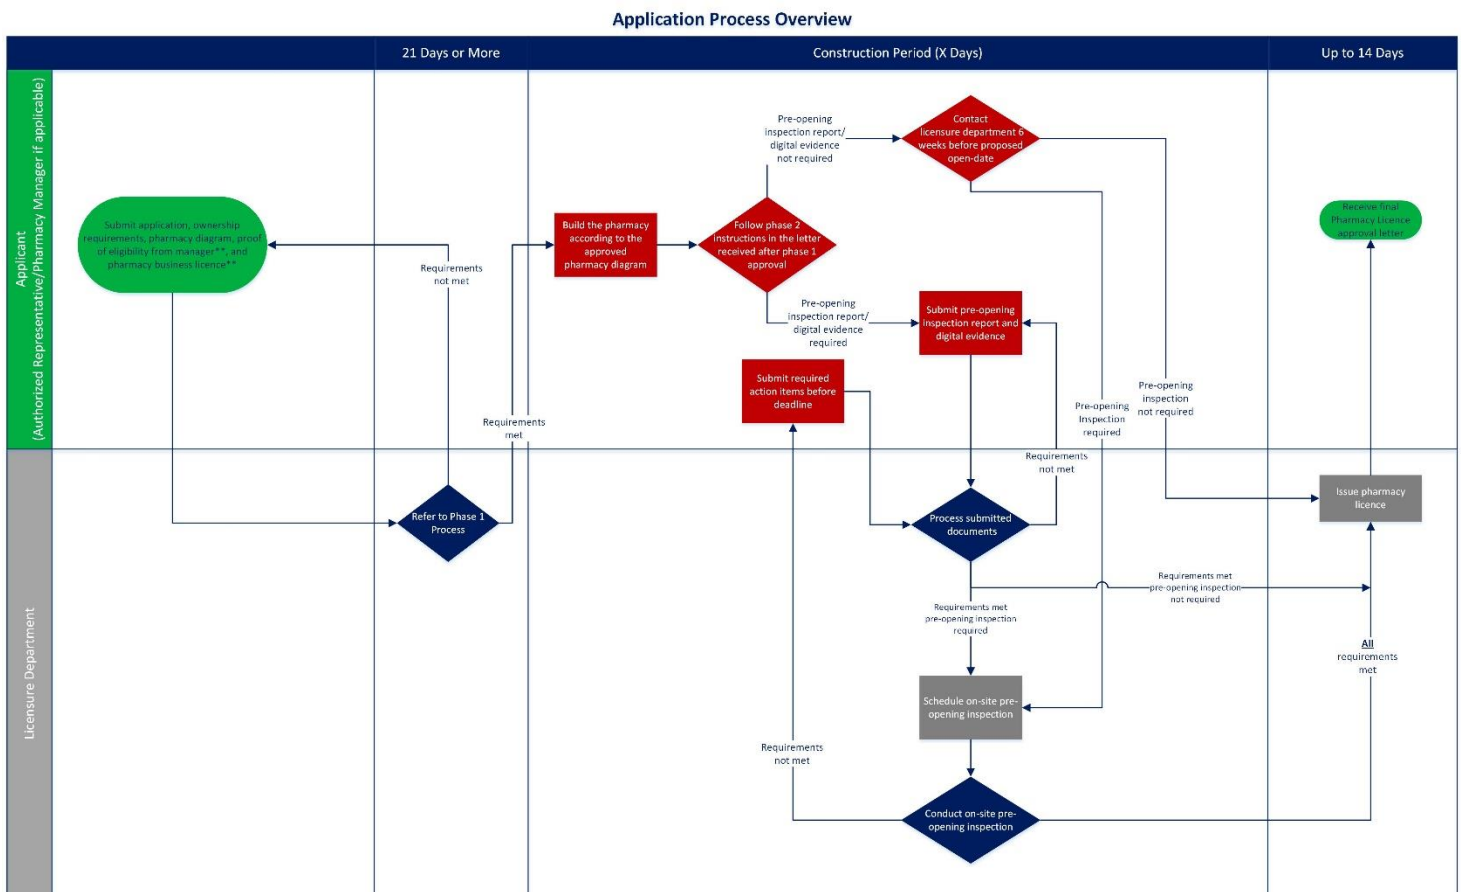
Application Process Overview

21 Days or More

Construction Period (X Days)

Up to 14 Days

Applicant
(Authorized Representative/Pharmacy Manager if applicable)

Licensure Department

Submit application, ownership requirements, pharmacy diagram, proof of eligibility from manager**, and pharmacy business licence**

Requirements not met

Refer to Phase 1 Process

Requirements met

Build the pharmacy according to the approved pharmacy diagram

Follow phase 2 instructions in the letter received after phase 1 approval

Pre-opening inspection report/ digital evidence not required

Contact licensure department 6 weeks before proposed open-date

Pre-opening inspection report/ digital evidence required

Submit pre-opening inspection report and digital evidence

Submit required action items before deadline

Pre-opening Inspection required

Pre-opening inspection not required

Requirements not met

Process submitted documents

Requirements met pre-opening inspection required

Requirements met pre-opening inspection not required

Schedule on-site pre-opening inspection

Requirements not met

Conduct on-site pre-opening inspection

All requirements met

Issue pharmacy licence

Receive final Pharmacy Licence approval letter